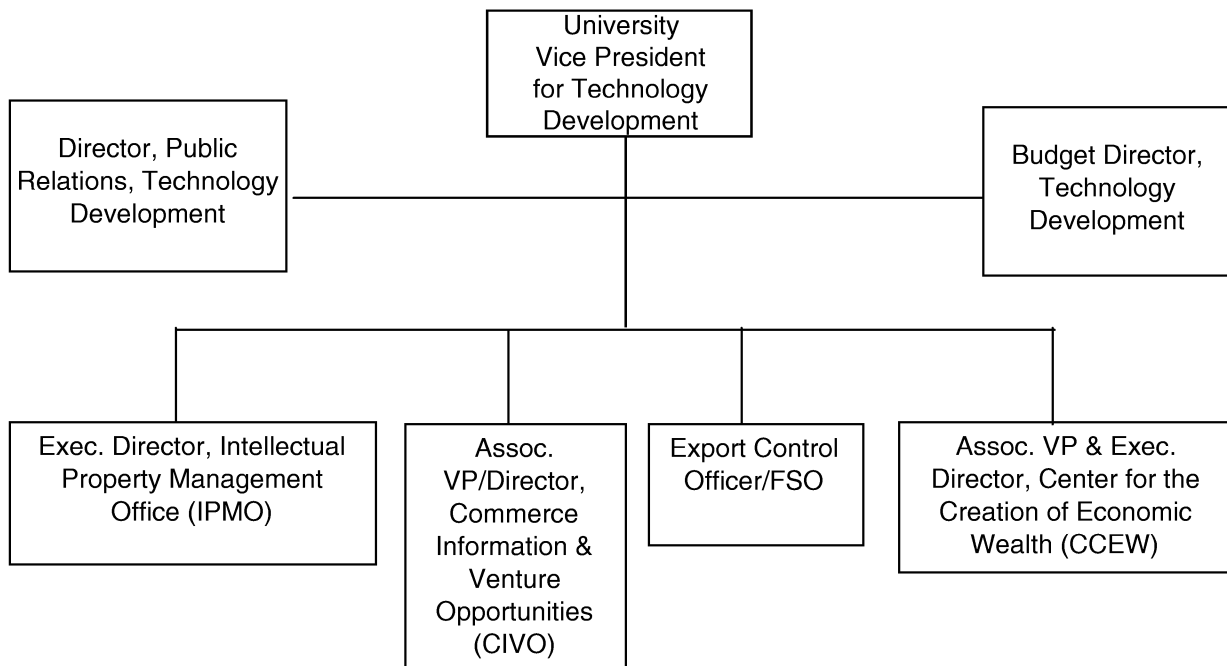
University Vice President for Technology Development

Director, Public Relations, Technology Development

Budget Director, Technology Development

Exec. Director, Intellectual Property Management Office (IPMO)

Assoc. VP/Director, Commerce Information & Venture Opportunities (CIVO)

Export Control Officer/FSO

Assoc. VP & Exec. Director, Center for the Creation of Economic Wealth (CCEW)